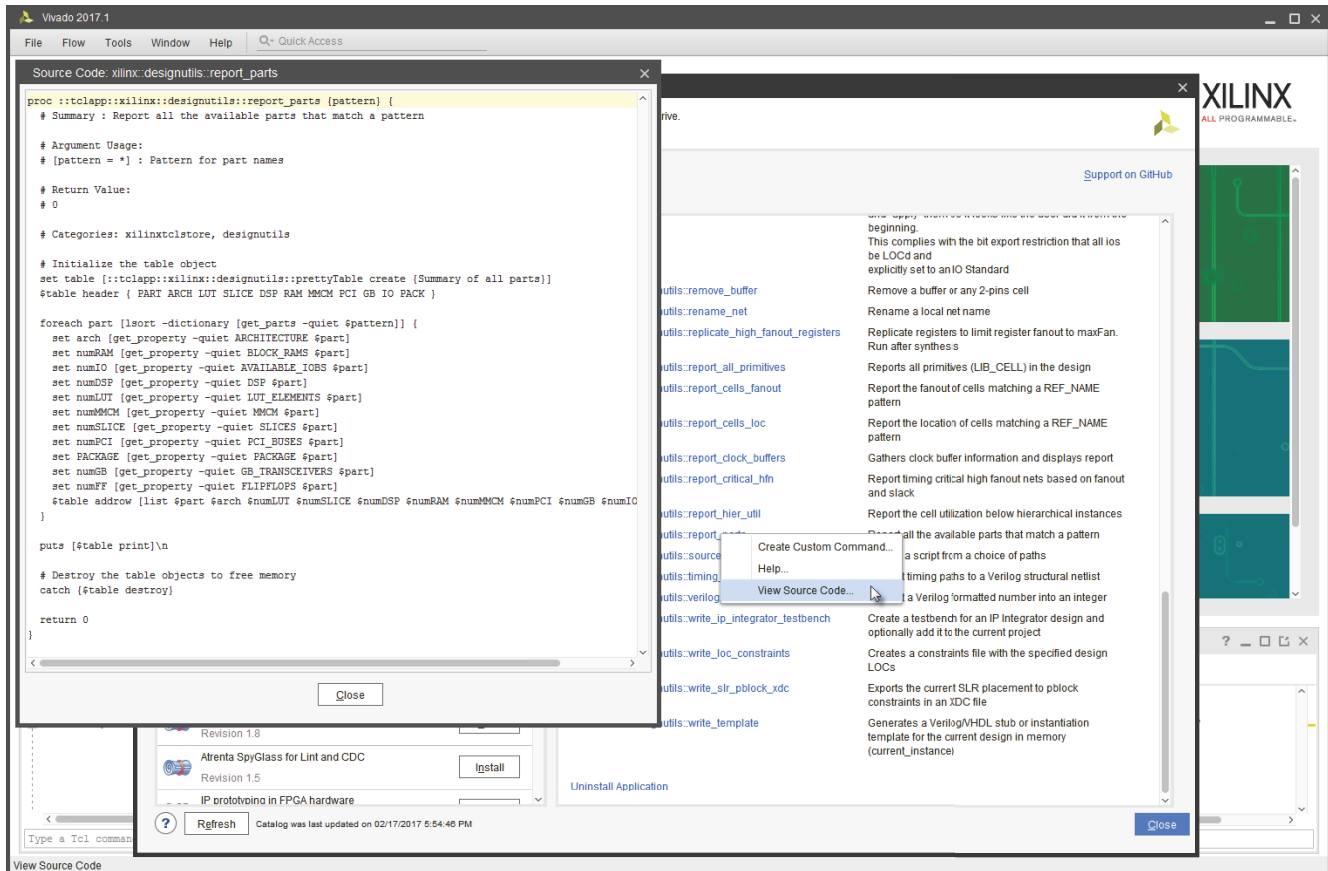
Vivado 2017.1

File Flow Tools Window Help Quick Access

Source Code: xilinx::designutils::report_parts

proc ::tclapp::xilinx::designutils::report_parts {pattern} {
# Summary : Report all the available parts that match a pattern

# Argument Usage:
# [pattern = *] : Pattern for part names

# Return Value:
# 0

# Categories: xilinxtclstore, designutils

# Initialize the table object
set table [::tclapp::xilinx::designutils::prettyTable create {Summary of all parts}]
$table header { PART ARCH LUT SLICE DSP RAM MMCM PCI GB IO PACK }

foreach part [lsort -dictionary [get_parts -quiet $pattern]] {
set arch [get_property -quiet ARCHITECTURE $part]
set numRAM [get_property -quiet BLOCK_RAMS $part]
set numIO [get_property -quiet AVAILABLE_IOBS $part]
set numDSP [get_property -quiet DSP $part]
set numLUT [get_property -quiet LUT_ELEMENTS $part]
set numMMCM [get_property -quiet MMCM $part]
set numSLICE [get_property -quiet SLICES $part]
set numPCI [get_property -quiet PCI_BUSES $part]
set PACKAGE [get_property -quiet PACKAGE $part]
set numGB [get_property -quiet GB_TRANSCEIVERS $part]
set numFF [get_property -quiet FLIPFLOPS $part]
$table addrow [list $part $arch $numLUT $numSLICE $numDSP $numRAM $numMMCM $numPCI $numGB $numIO
}

puts [$table print]\n

# Destroy the table objects to free memory
catch {$table destroy}

return 0
}

Close

rive.

XILINX
ALL PROGRAMMABLE.

Support on GitHub

beginning.
This complies with the bit export restriction that all ios be LOCd and
explicitly set to an IO Standard

utils::remove_buffer | Remove a buffer or any 2-pins cell
utils::rename_net | Rename a local net name
utils::replicate_high_fanout_registers | Replicate registers to limit register fanout to maxFan. Run after synthesis
utils::report_all_primitives | Reports all primitives (LIB_CELL) in the design
utils::report_cells_fanout | Report the fanout of cells matching a REF_NAME pattern
utils::report_cells_loc | Report the location of cells matching a REF_NAME pattern
utils::report_clock_buffers | Gathers clock buffer information and displays report
utils::report_critical_hfn | Report timing critical high fanout nets based on fanout and slack
utils::report_hier_util | Report the cell utilization below hierarchical instances
utils::report_parts | Report all the available parts that match a pattern
utils::source | a script from a choice of paths
utils::timing_ | t timing paths to a Verilog structural netlist
utils::verilog | t a Verilog formatted number into an integer
utils::write_ip_integrator_testbench | Create a testbench for an IP Integrator design and optionally add it to the current project
utils::write_loc_constraints | Creates a constraints file with the specified design LOCs
utils::write_slr_pblock_xdc | Exports the current SLR placement to pblock constraints in an XDC file
utils::write_template | Generates a Verilog/VHDL stub or instantiation template for the current design in memory (current_instance)

Create Custom Command...
Help...
View Source Code...

Uninstall Application

Revision 1.8
Atrenta SpyGlass for Lint and CDC
Revision 1.5
Install
IP prototyping in FPGA hardware

Refresh Catalog was last updated on 02/17/2017 5:54:46 PM

Close

Type a Tcl comman

View Source Code